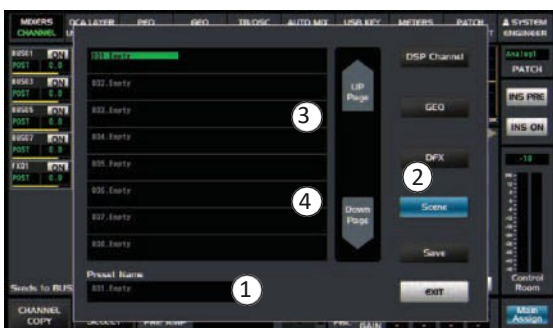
MIXERS CHANNEL
DCA LAYER
PEQ
GEQ
TB.OSC
AUTO MIX
USB KEY
METERS
PATCH
SYSTEM ENGINEER

BUS1 ON
POST 0.0
BUS3 ON
POST 0.0
BUS5 ON
POST 0.0
BUS7 ON
POST 0.0
FX01 ON
POST 0.0

Sends to BUS

CHANNEL COPY

001.Empty
002.Empty
003.Empty
004.Empty
005.Empty
006.Empty
007.Empty
008.Empty

UP Page
Down Page

Preset Name
001.Empty

DSP Channel
GEQ
DFX
Scene
Save
EXIT

Analog1
PATCH
INS PRE
INS ON
-10
Control Room
Main Assign

SELECT
PRE SUB
GAIN

1
2
3
4